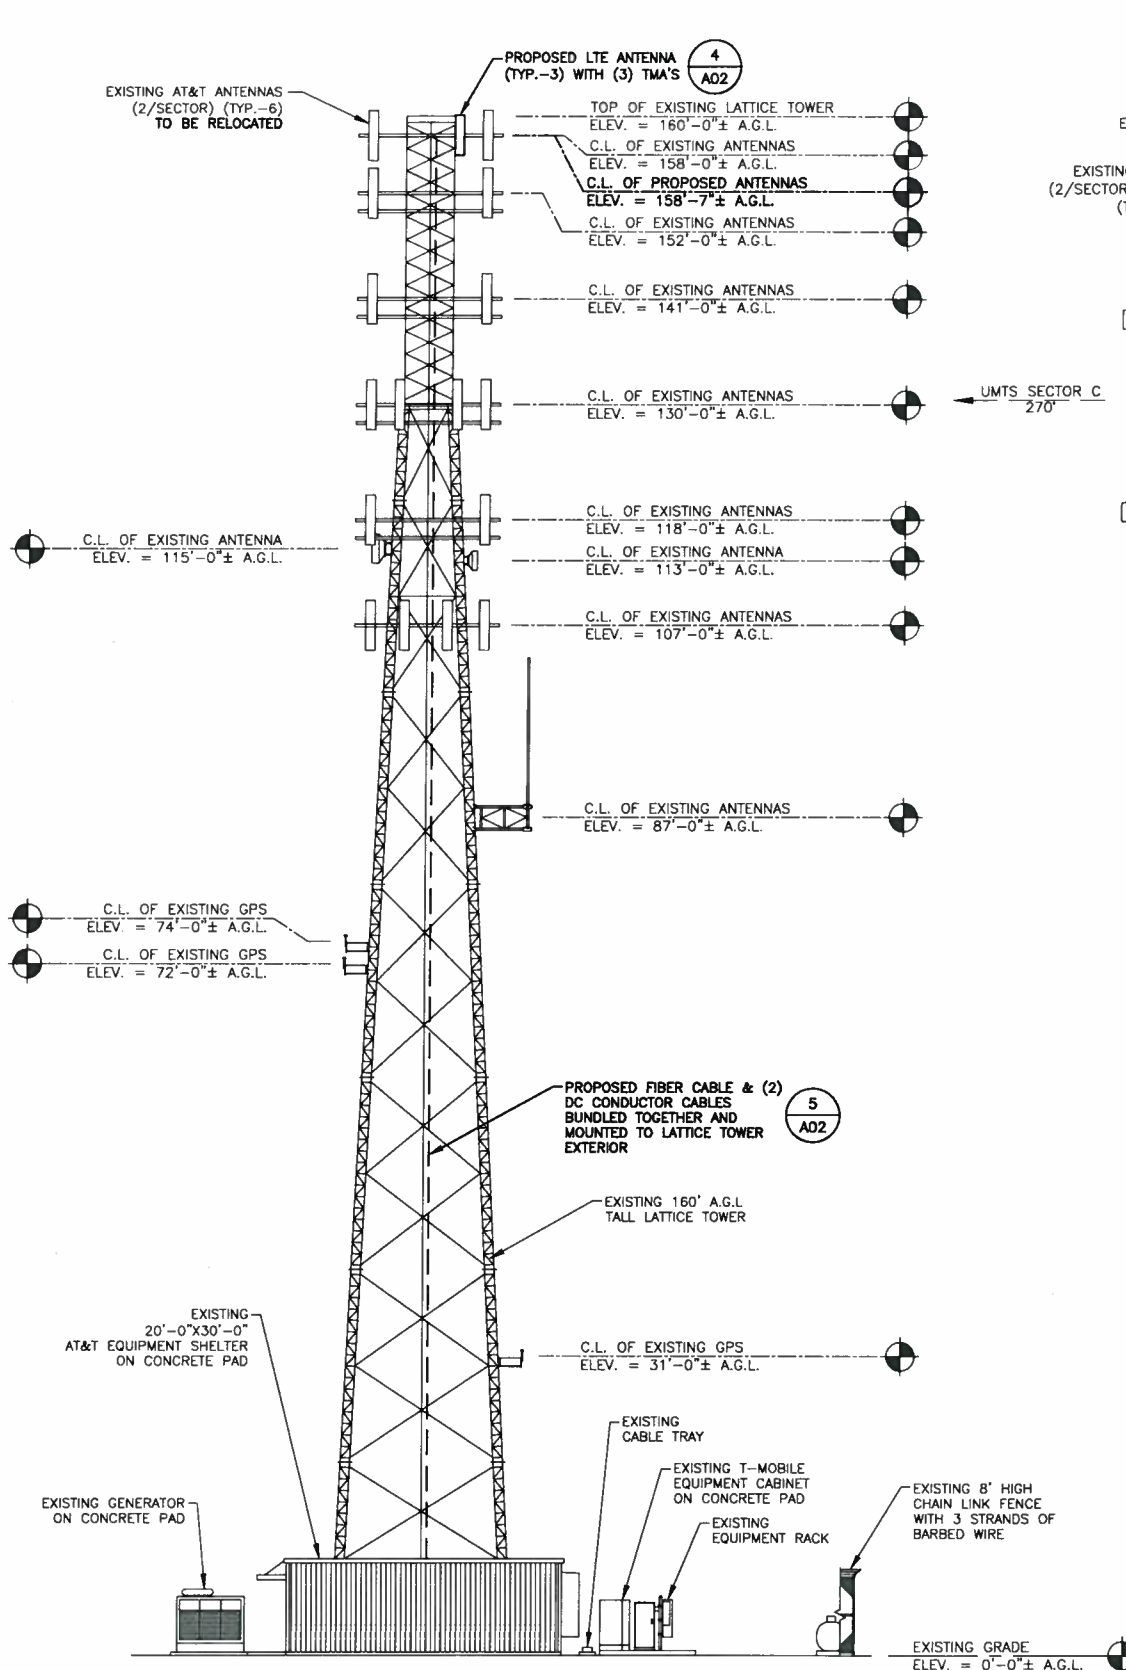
PROPOSED LTE ANTENNA (TYP.–3) WITH (3) TMA'S
4
A02

EXISTING AT&T ANTENNAS (2/SECTOR) (TYP.–6) TO BE RELOCATED

TOP OF EXISTING LATTICE TOWER
ELEV. = 160'–0"± A.G.L.

C.L. OF EXISTING ANTENNAS
ELEV. = 158'–0"± A.G.L.

C.L. OF PROPOSED ANTENNAS
ELEV. = 158'–7"± A.G.L.

C.L. OF EXISTING ANTENNAS
ELEV. = 152'–0"± A.G.L.

C.L. OF EXISTING ANTENNAS
ELEV. = 141'–0"± A.G.L.

C.L. OF EXISTING ANTENNAS
ELEV. = 130'–0"± A.G.L.

UMTS SECTOR C
270°

C.L. OF EXISTING ANTENNAS
ELEV. = 118'–0"± A.G.L.

C.L. OF EXISTING ANTENNA
ELEV. = 115'–0"± A.G.L.

C.L. OF EXISTING ANTENNA
ELEV. = 113'–0"± A.G.L.

C.L. OF EXISTING ANTENNAS
ELEV. = 107'–0"± A.G.L.

C.L. OF EXISTING ANTENNAS
ELEV. = 87'–0"± A.G.L.

C.L. OF EXISTING GPS
ELEV. = 74'–0"± A.G.L.

C.L. OF EXISTING GPS
ELEV. = 72'–0"± A.G.L.

PROPOSED FIBER CABLE & (2) DC CONDUCTOR CABLES BUNDLED TOGETHER AND MOUNTED TO LATTICE TOWER EXTERIOR
5
A02

EXISTING 160' A.G.L TALL LATTICE TOWER

EXISTING 20'–0"X30'–0" AT&T EQUIPMENT SHELTER ON CONCRETE PAD

C.L. OF EXISTING GPS
ELEV. = 31'–0"± A.G.L.

EXISTING CABLE TRAY

EXISTING T–MOBILE EQUIPMENT CABINET ON CONCRETE PAD

EXISTING EQUIPMENT RACK

EXISTING GENERATOR ON CONCRETE PAD

EXISTING 8' HIGH CHAIN LINK FENCE WITH 3 STRANDS OF BARBED WIRE

EXISTING GRADE
ELEV. = 0'–0"± A.G.L.

E
EXISTIN
(2/SECTOR
(